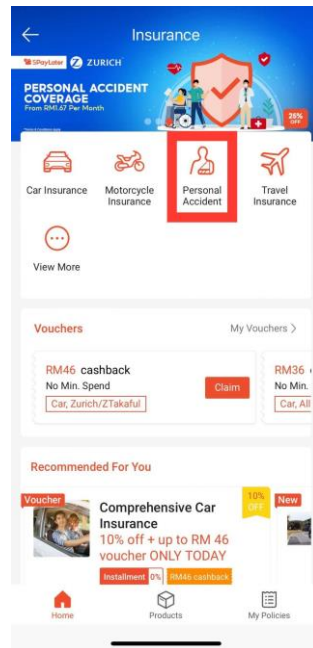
Insurance

SPayLater ZURICH

PERSONAL ACCIDENT COVERAGE
From RM1.67 Per Month

25% OFF

Car Insurance
Motorcycle Insurance
Personal Accident
Travel Insurance
View More

Vouchers
My Vouchers >

RM46 cashback
No Min. Spend
Car, Zurich/ZTakaful
Claim

RM36
No Min.
Car, All

Recommended For You

Voucher
Comprehensive Car Insurance
10% off + up to RM 46 voucher ONLY TODAY
10% OFF
Installment 0%
RM46 cashback

New

Home
Products
My Policies